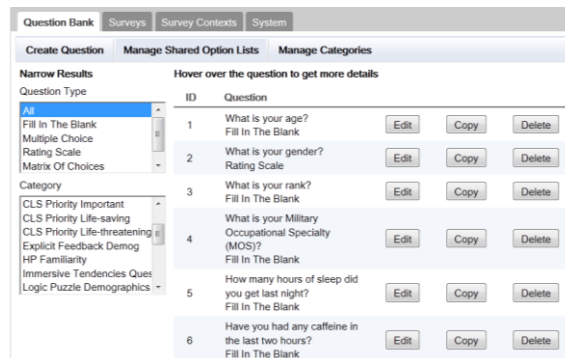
Question Bank | Surveys | Survey Contexts | System

Create Question | Manage Shared Option Lists | Manage Categories

Narrow Results

Question Type

All
Fill In The Blank
Multiple Choice
Rating Scale
Matrix Of Choices

Category

CLS Priority Important
CLS Priority Life-saving
CLS Priority Life-threatening
Explicit Feedback Demog
HP Familiarity
Immersive Tendencies Ques
Logic Puzzle Demographics

Hover over the question to get more details

| ID | Question | | | |
|---|---|---|---|---|
| 1 | What is your age? Fill In The Blank | Edit | Copy | Delete |
| 2 | What is your gender? Rating Scale | Edit | Copy | Delete |
| 3 | What is your rank? Fill In The Blank | Edit | Copy | Delete |
| 4 | What is your Military Occupational Specialty (MOS)? Fill In The Blank | Edit | Copy | Delete |
| 5 | How many hours of sleep did you get last night? Fill In The Blank | Edit | Copy | Delete |
| 6 | Have you had any caffeine in the last two hours? Fill In The Blank | Edit | Copy | Delete |